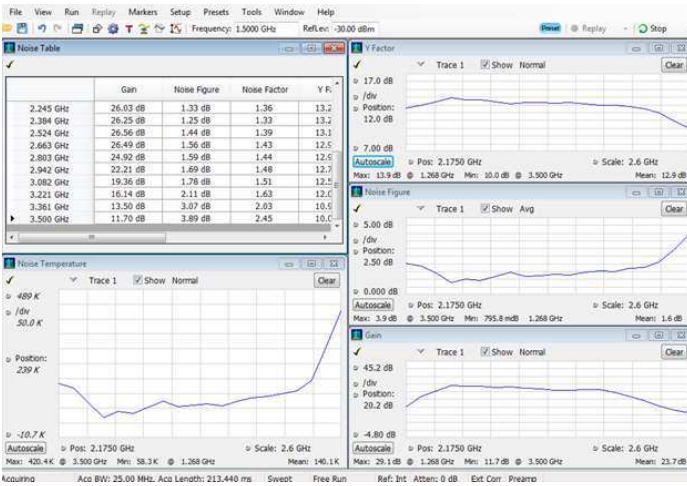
File View Run Replay Markers Setup Presets Tools Window Help

Frequency: 1.5000 GHz RefLev: -30.00 dBm

Preset Replay Stop

Noise Table

| | Gain | Noise Figure | Noise Factor | Y F |
|---|---|---|---|---|
| 2.245 GHz | 26.03 dB | 1.33 dB | 1.36 | 13.2 |
| 2.384 GHz | 26.25 dB | 1.25 dB | 1.33 | 13.2 |
| 2.524 GHz | 26.56 dB | 1.44 dB | 1.39 | 13.1 |
| 2.663 GHz | 26.49 dB | 1.56 dB | 1.43 | 12.9 |
| 2.803 GHz | 24.92 dB | 1.59 dB | 1.44 | 12.9 |
| 2.942 GHz | 22.21 dB | 1.69 dB | 1.48 | 12.7 |
| 3.082 GHz | 19.36 dB | 1.78 dB | 1.51 | 12.5 |
| 3.221 GHz | 16.14 dB | 2.11 dB | 1.63 | 12.0 |
| 3.361 GHz | 13.50 dB | 3.07 dB | 2.03 | 10.9 |
| 3.500 GHz | 11.70 dB | 3.89 dB | 2.45 | 10.0 |

Y Factor
Trace 1 Show Normal Clear
17.0 dB
/div
Position:
12.0 dB
7.00 dB
Autoscale Pos: 2.1750 GHz Scale: 2.6 GHz
Max: 13.9 dB @ 1.268 GHz Min: 10.0 dB @ 3.500 GHz Mean: 12.9 dB

Noise Figure
Trace 1 Show Avg Clear
5.00 dB
/div
Position:
2.50 dB
0.000 dB
Autoscale Pos: 2.1750 GHz Scale: 2.6 GHz
Max: 3.9 dB @ 3.500 GHz Min: 795.8 mdB 1.268 GHz Mean: 1.6 dB

Noise Temperature
Trace 1 Show Normal Clear
489 K
/div
50.0 K
Position:
239 K
-10.7 K
Autoscale Pos: 2.1750 GHz Scale: 2.6 GHz
Max: 420.4 K @ 3.500 GHz Min: 58.3 K @ 1.268 GHz Mean: 140.1 K

Gain
Trace 1 Show Normal Clear
45.2 dB
/div
Position:
20.2 dB
-4.80 dB
Autoscale Pos: 2.1750 GHz Scale: 2.6 GHz
Max: 29.1 dB @ 1.268 GHz Min: 11.7 dB @ 3.500 GHz Mean: 23.7 dB

Acquiring Acq BW: 25.00 MHz, Acq Length: 213.440 ms Swept Free Run Ref: Int Atten: 0 dB Ext Corr Preamp